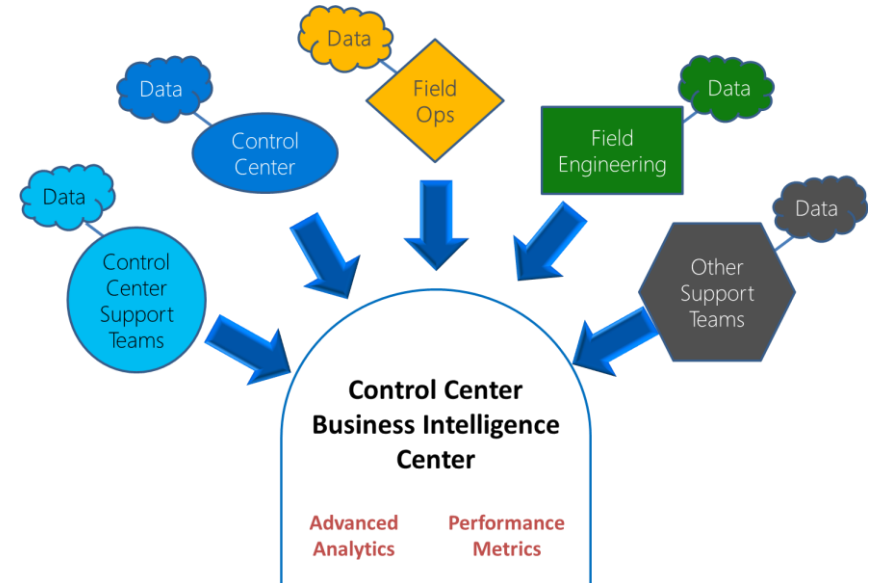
Data

Field Ops

Data

Control Center

Data

Field Engineering

Data

Control Center Support Teams

Data

Other Support Teams

Control Center Business Intelligence Center

Advanced Analytics

Performance Metrics